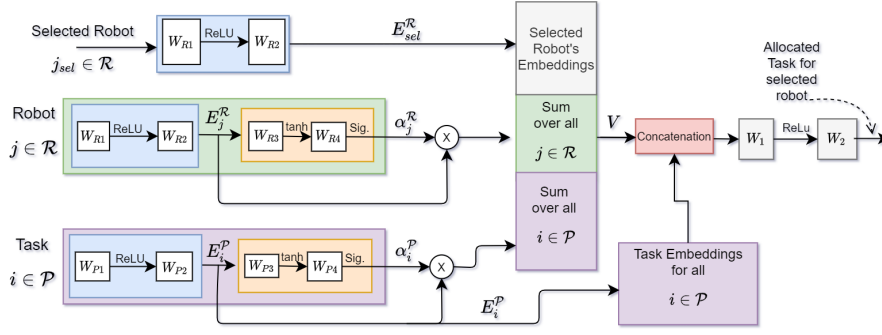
Selected Robot

$j_{sel} \in \mathcal{R}$

$W_{R1}$ ReLU $W_{R2}$

$E^{\mathcal{R}}_{sel}$

Selected Robot's Embeddings

Allocated Task for selected robot

Robot

$j \in \mathcal{R}$

$W_{R1}$ ReLU $W_{R2}$

$E^{\mathcal{R}}_{j}$

$W_{R3}$ tanh $W_{R4}$ Sig.

$\alpha^{\mathcal{R}}_{j}$

X

Sum over all $j \in \mathcal{R}$

$V$

Concatenation

$W_1$ ReLu $W_2$

Task

$i \in \mathcal{P}$

$W_{P1}$ ReLU $W_{P2}$

$E^{\mathcal{P}}_{i}$

$W_{P3}$ tanh $W_{P4}$ Sig.

$\alpha^{\mathcal{P}}_{i}$

X

Sum over all $i \in \mathcal{P}$

Task Embeddings for all $i \in \mathcal{P}$

$E^{\mathcal{P}}_{i}$